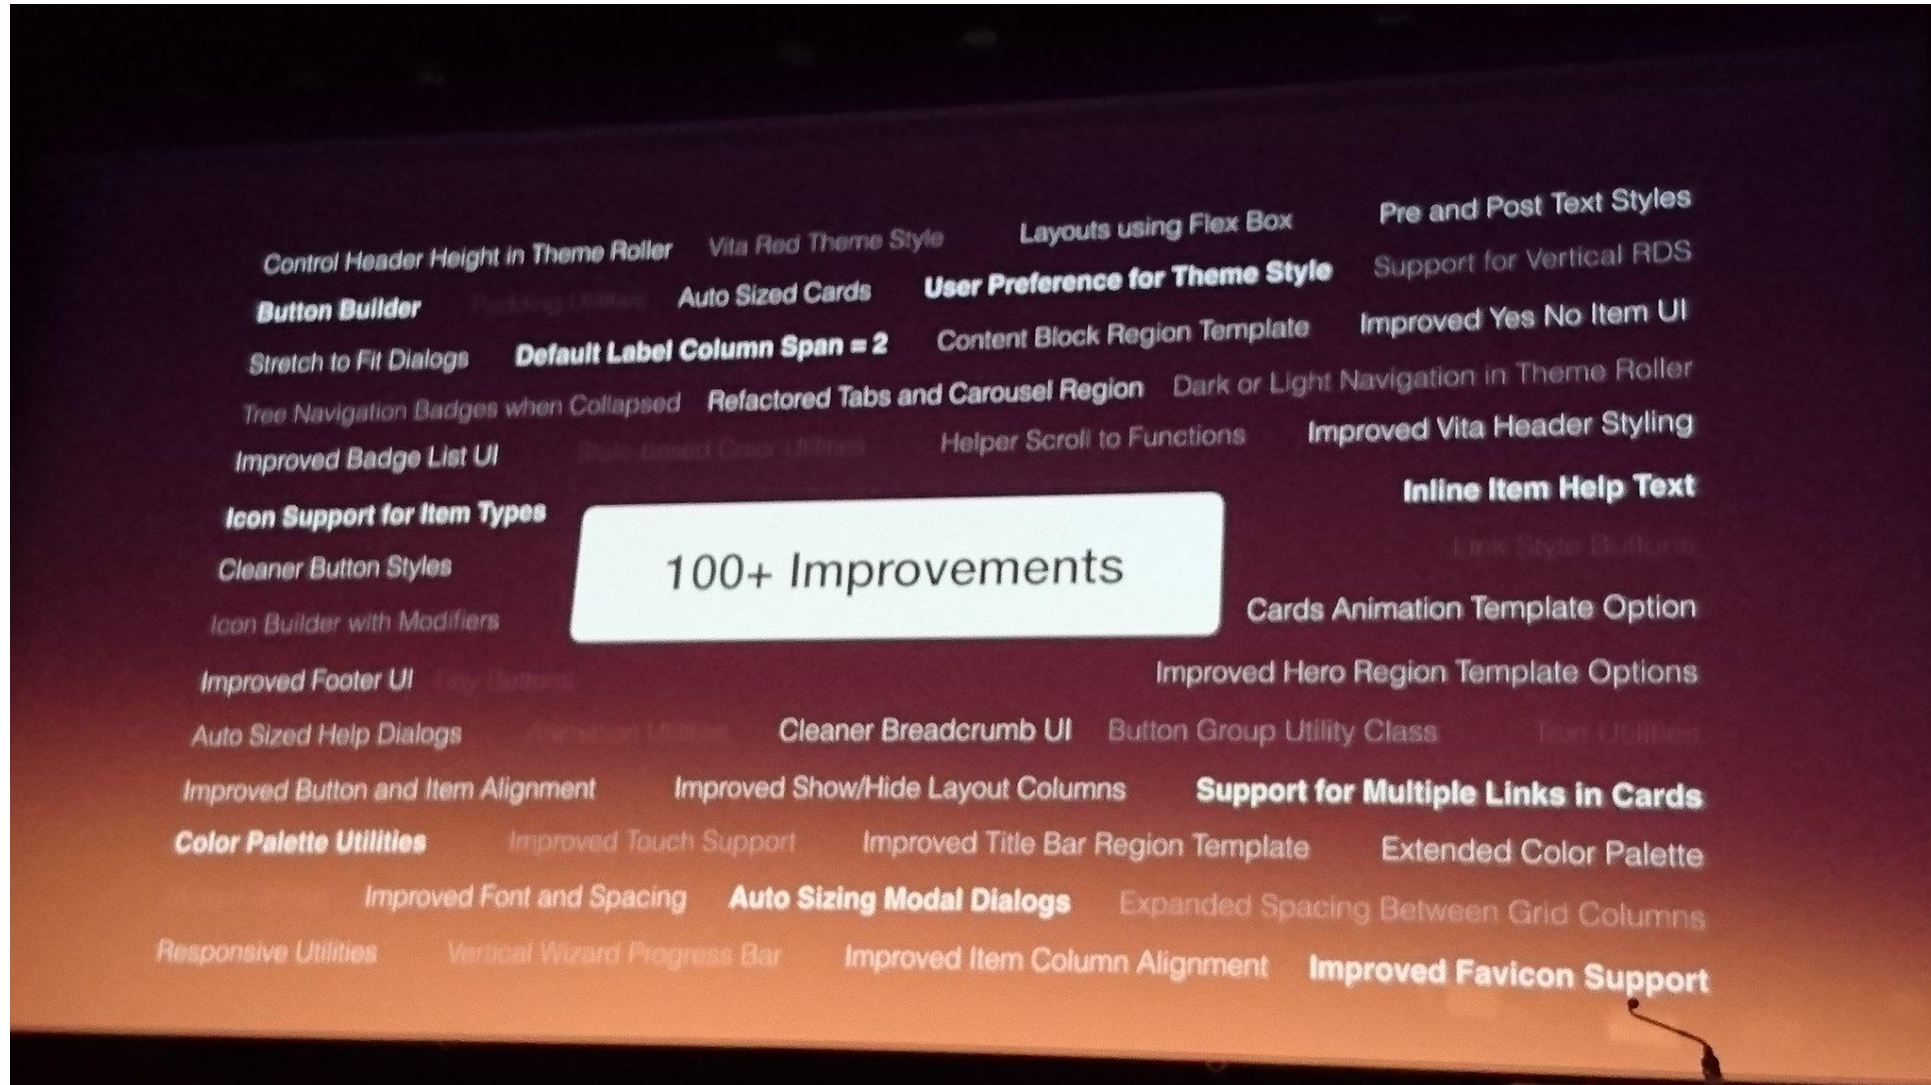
Control Header Height in Theme Roller   Vita Red Theme Style   Layouts using Flex Box   Pre and Post Text Styles

Button Builder   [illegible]   Auto Sized Cards   User Preference for Theme Style   Support for Vertical RDS

Stretch to Fit Dialogs   Default Label Column Span = 2   Content Block Region Template   Improved Yes No Item UI

Tree Navigation Badges when Collapsed   Refactored Tabs and Carousel Region   Dark or Light Navigation in Theme Roller

Improved Badge List UI   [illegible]   Helper Scroll to Functions   Improved Vita Header Styling

Icon Support for Item Types   Inline Item Help Text

Cleaner Button Styles   100+ Improvements   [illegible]

Icon Builder with Modifiers   Cards Animation Template Option

Improved Footer UI   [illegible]   Improved Hero Region Template Options

Auto Sized Help Dialogs   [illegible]   Cleaner Breadcrumb UI   Button Group Utility Class   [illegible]

Improved Button and Item Alignment   Improved Show/Hide Layout Columns   Support for Multiple Links in Cards

Color Palette Utilities   Improved Touch Support   Improved Title Bar Region Template   Extended Color Palette

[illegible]   Improved Font and Spacing   Auto Sizing Modal Dialogs   Expanded Spacing Between Grid Columns

Responsive Utilities   Vertical Wizard Progress Bar   Improved Item Column Alignment   Improved Favicon Support